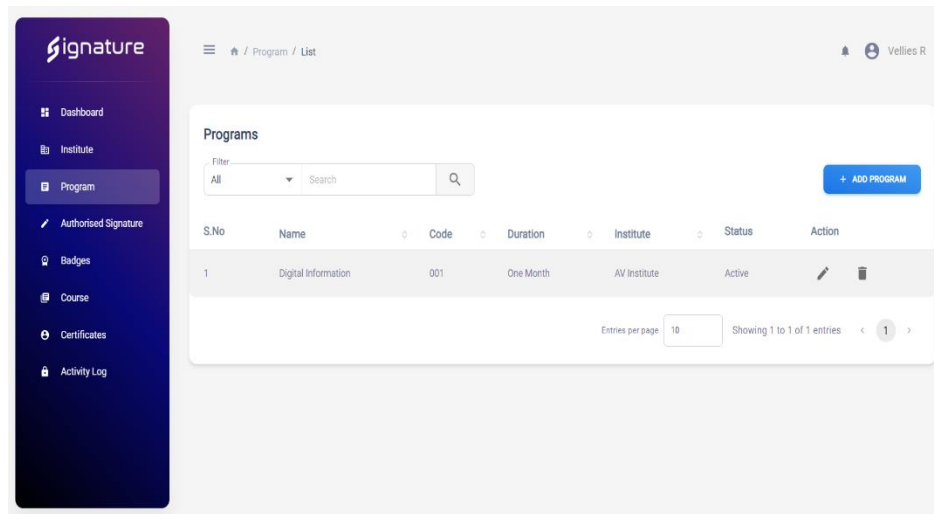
Signature

Dashboard
Institute
Program
Authorised Signature
Badges
Course
Certificates
Activity Log

/ Program / List

Vellies R

Programs

Filter
All
Search

+ ADD PROGRAM

| S.No | Name | Code | Duration | Institute | Status | Action |
|---|---|---|---|---|---|---|
| 1 | Digital Information | 001 | One Month | AV Institute | Active | |

Entries per page 10
Showing 1 to 1 of 1 entries
< 1 >